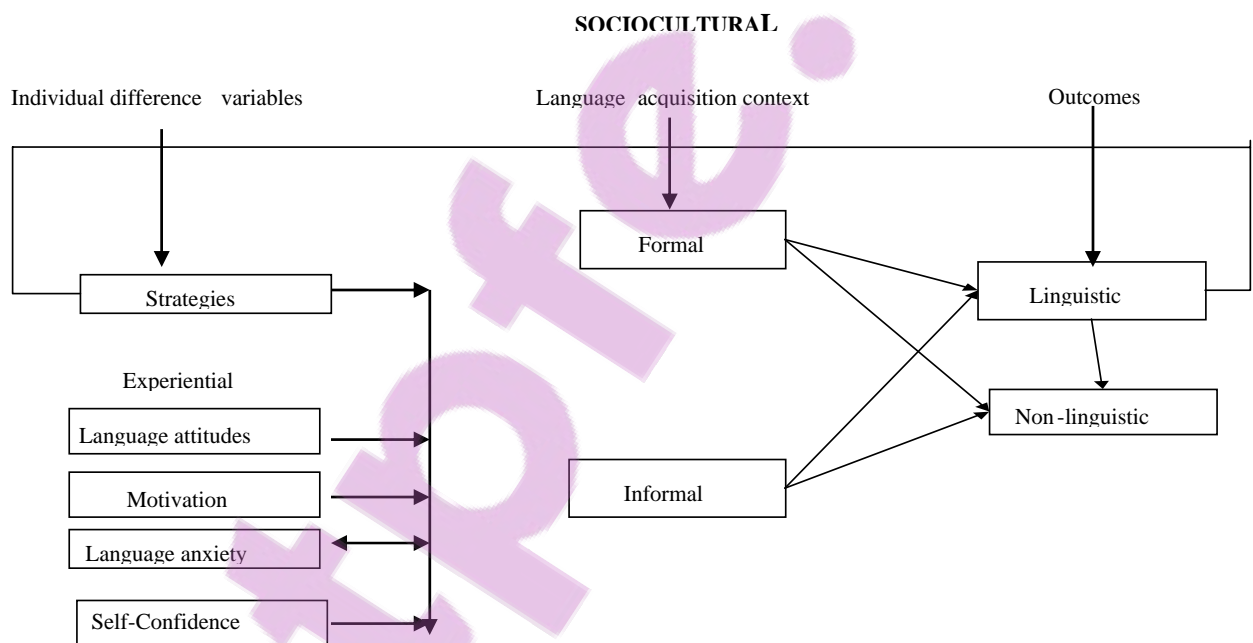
SOCIOCULTURAL

Individual difference variables

Language acquisition context

Outcomes

Formal

Strategies

Linguistic

Experiential

Language attitudes

Non-linguistic

Motivation

Informal

Language anxiety

Self-Confidence